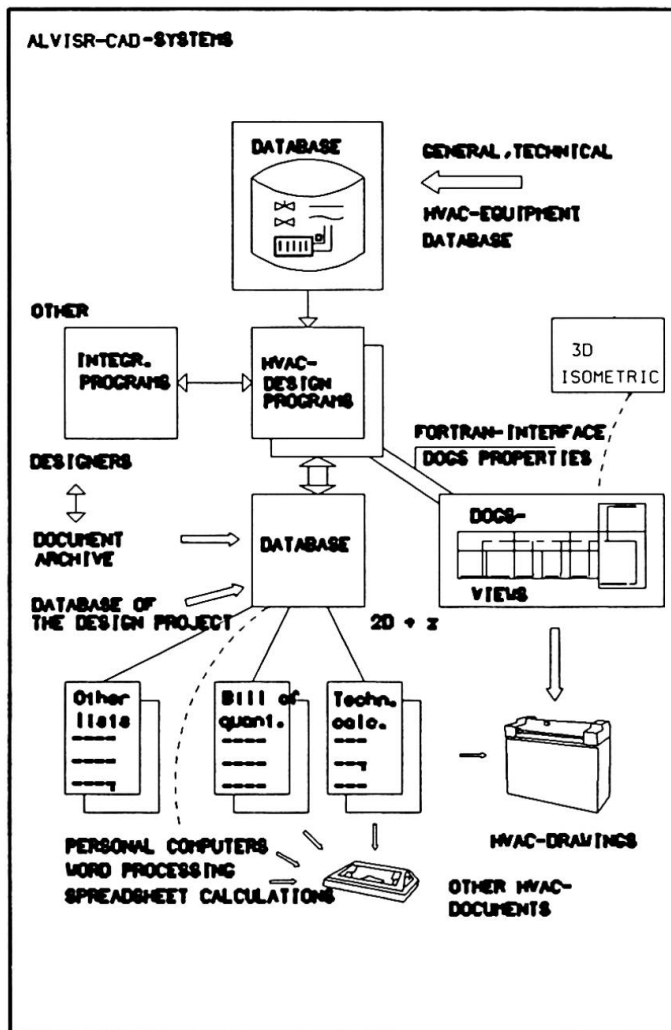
ALVISR-CAD-SYSTEMS

DATABASE

GENERAL, TECHNICAL

HVAC-EQUIPMENT DATABASE

OTHER

INTEGR. PROGRAMS

HVAC-DESIGN PROGRAMS

3D ISOMETRIC

FORTRAN-INTERFACE

DOGS PROPERTIES

DESIGNERS

DOCUMENT ARCHIVE

DATABASE

DOGS-

VIEWS

DATABASE OF THE DESIGN PROJECT

2D + z

Other lists

Bill of quant.

Techn. calc.

PERSONAL COMPUTERS
WORD PROCESSING
SPREADSHEET CALCULATIONS

HVAC-DRAWINGS

OTHER HVAC-DOCUMENTS